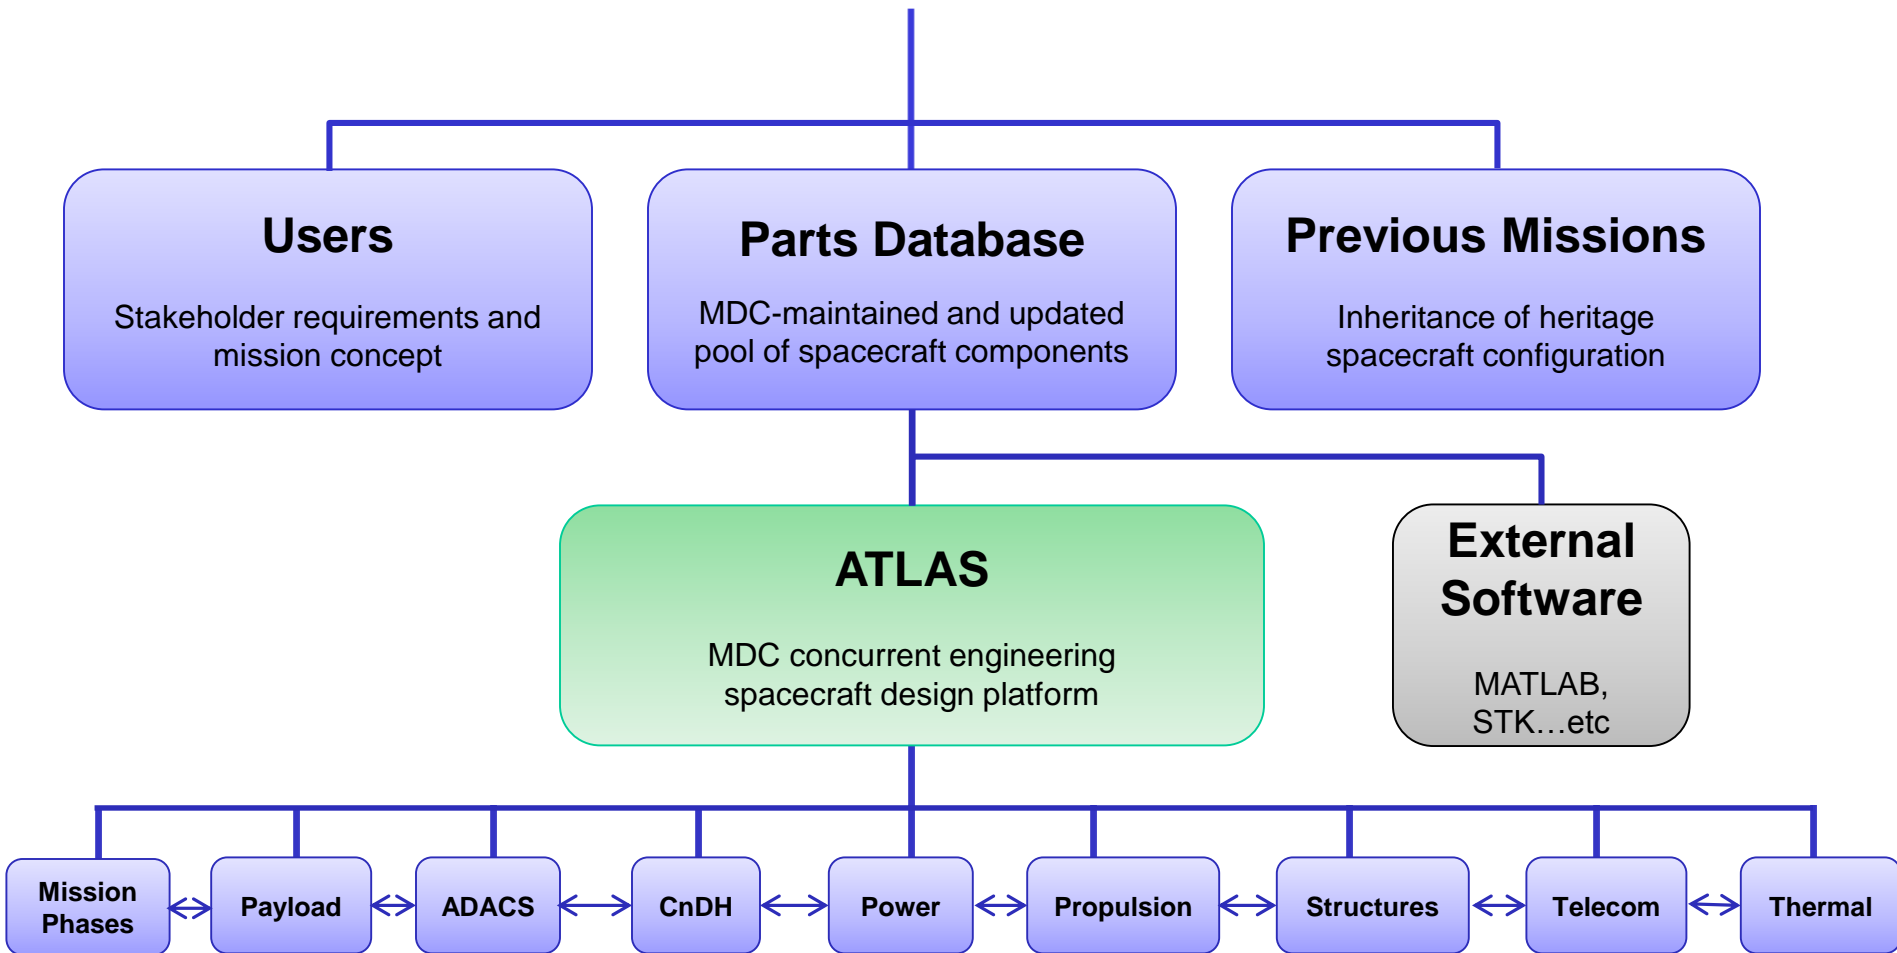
Users

Stakeholder requirements and mission concept

Parts Database

MDC-maintained and updated pool of spacecraft components

Previous Missions

Inheritance of heritage spacecraft configuration

ATLAS

MDC concurrent engineering spacecraft design platform

External Software

MATLAB, STK…etc

Mission Phases

Payload

ADACS

CnDH

Power

Propulsion

Structures

Telecom

Thermal